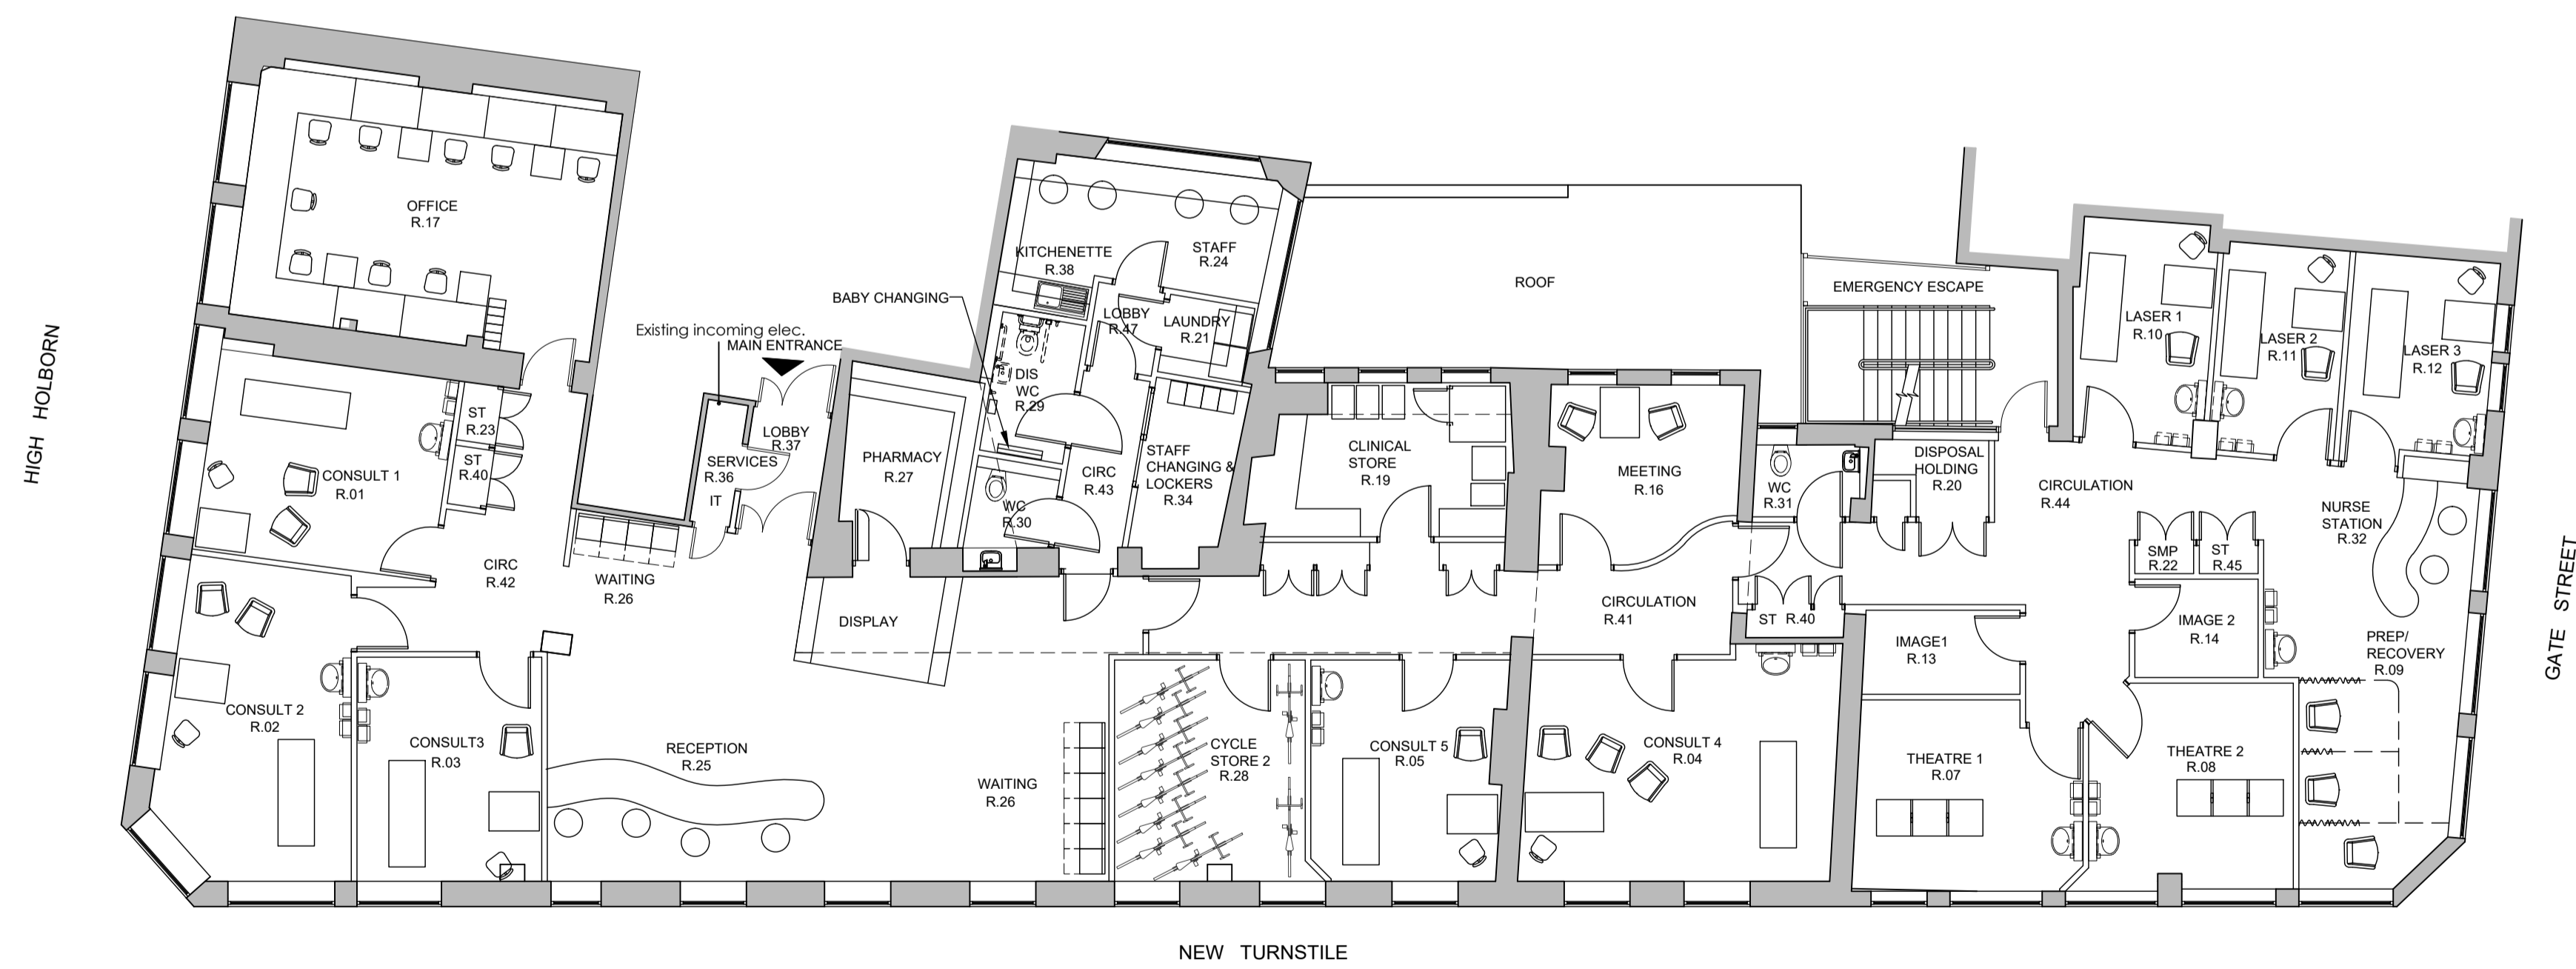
HIGH HOLBORN

OFFICE
R.17

CONSULT 1
R.01

ST
R.23

ST
R.40

CIRC
R.42

CONSULT 2
R.02

CONSULT3
R.03

Existing incoming elec.
MAIN ENTRANCE

LOBBY
R.37

SERVICES
R.36

IT

WAITING
R.26

RECEPTION
R.25

BABY CHANGING

PHARMACY
R.27

DISPLAY

KITCHENETTE
R.38

STAFF
R.24

LOBBY
R.47

LAUNDRY
R.21

DIS
WC
R.29

WC
R.30

CIRC
R.43

STAFF
CHANGING &
LOCKERS
R.34

WAITING
R.26

CYCLE
STORE 2
R.28

ROOF

CLINICAL
STORE
R.19

MEETING
R.16

CIRCULATION
R.41

CONSULT 5
R.05

CONSULT 4
R.04

EMERGENCY ESCAPE

WC
R.31

ST R.40

DISPOSAL
HOLDING
R.20

CIRCULATION
R.44

SMP
R.22

ST
R.45

IMAGE1
R.13

IMAGE 2
R.14

THEATRE 1
R.07

THEATRE 2
R.08

LASER 1
R.10

LASER 2
R.11

LASER 3
R.12

NURSE
STATION
R.32

PREP/
RECOVERY
R.09

GATE STREET

NEW TURNSTILE